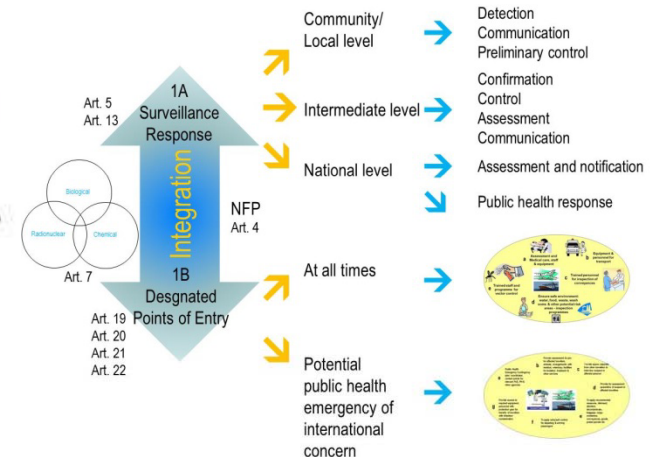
Art. 5
Art. 13

1A
Surveillance
Response

Integration

1B
Desgnated
Points of Entry

Biological
Radionuclear
Chemical

Art. 7

NFP
Art. 4

Art. 19
Art. 20
Art. 21
Art. 22

Community/
Local level

Detection
Communication
Preliminary control

Intermediate level

Confirmation
Control
Assessment
Communication

National level

Assessment and notification

Public health response

At all times

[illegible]

Potential
public health
emergency of
international
concern

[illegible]